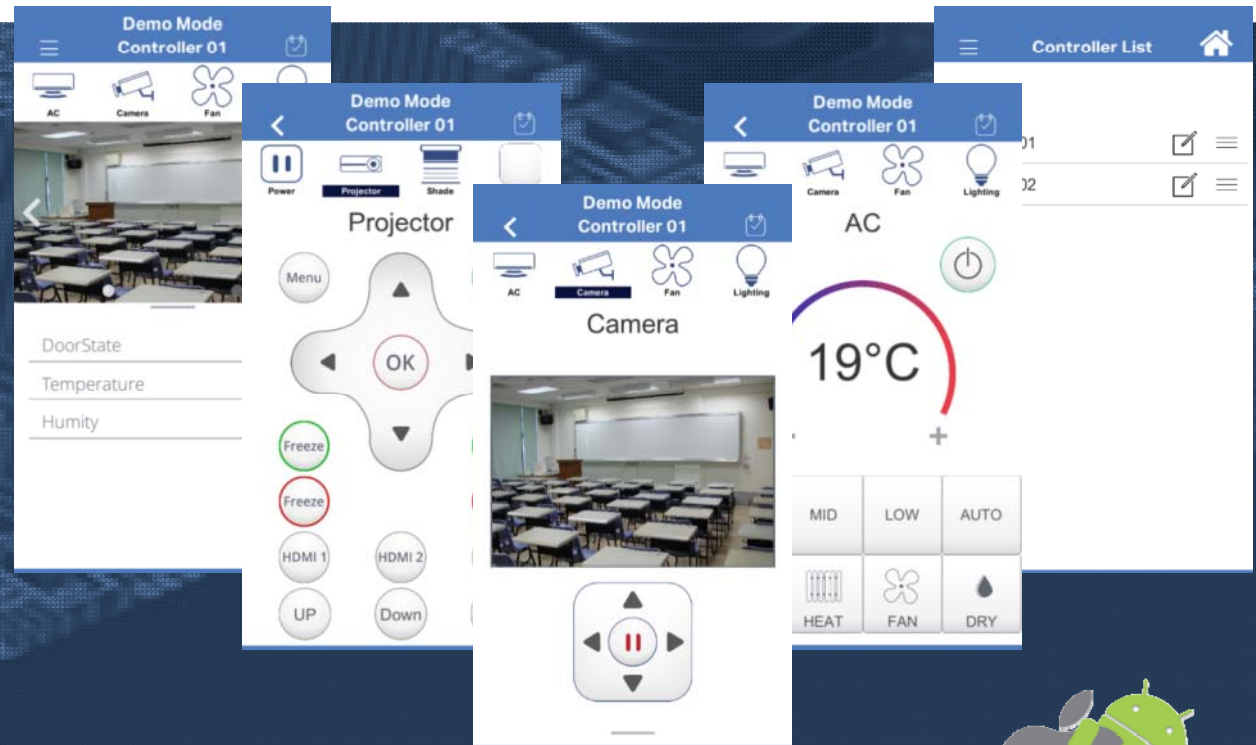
Demo Mode
Controller 01

AC Camera Fan

DoorState
Temperature
Humity

Demo Mode
Controller 01

Power Projector Shade

Projector

Menu
OK
Freeze
Freeze
HDMI 1
HDMI 2
UP
Down

Demo Mode
Controller 01

AC Camera Fan Lighting

Camera

II

Demo Mode
Controller 01

Camera Fan Lighting

AC

19°C

+

MID LOW AUTO
HEAT FAN DRY

Controller List

01
02